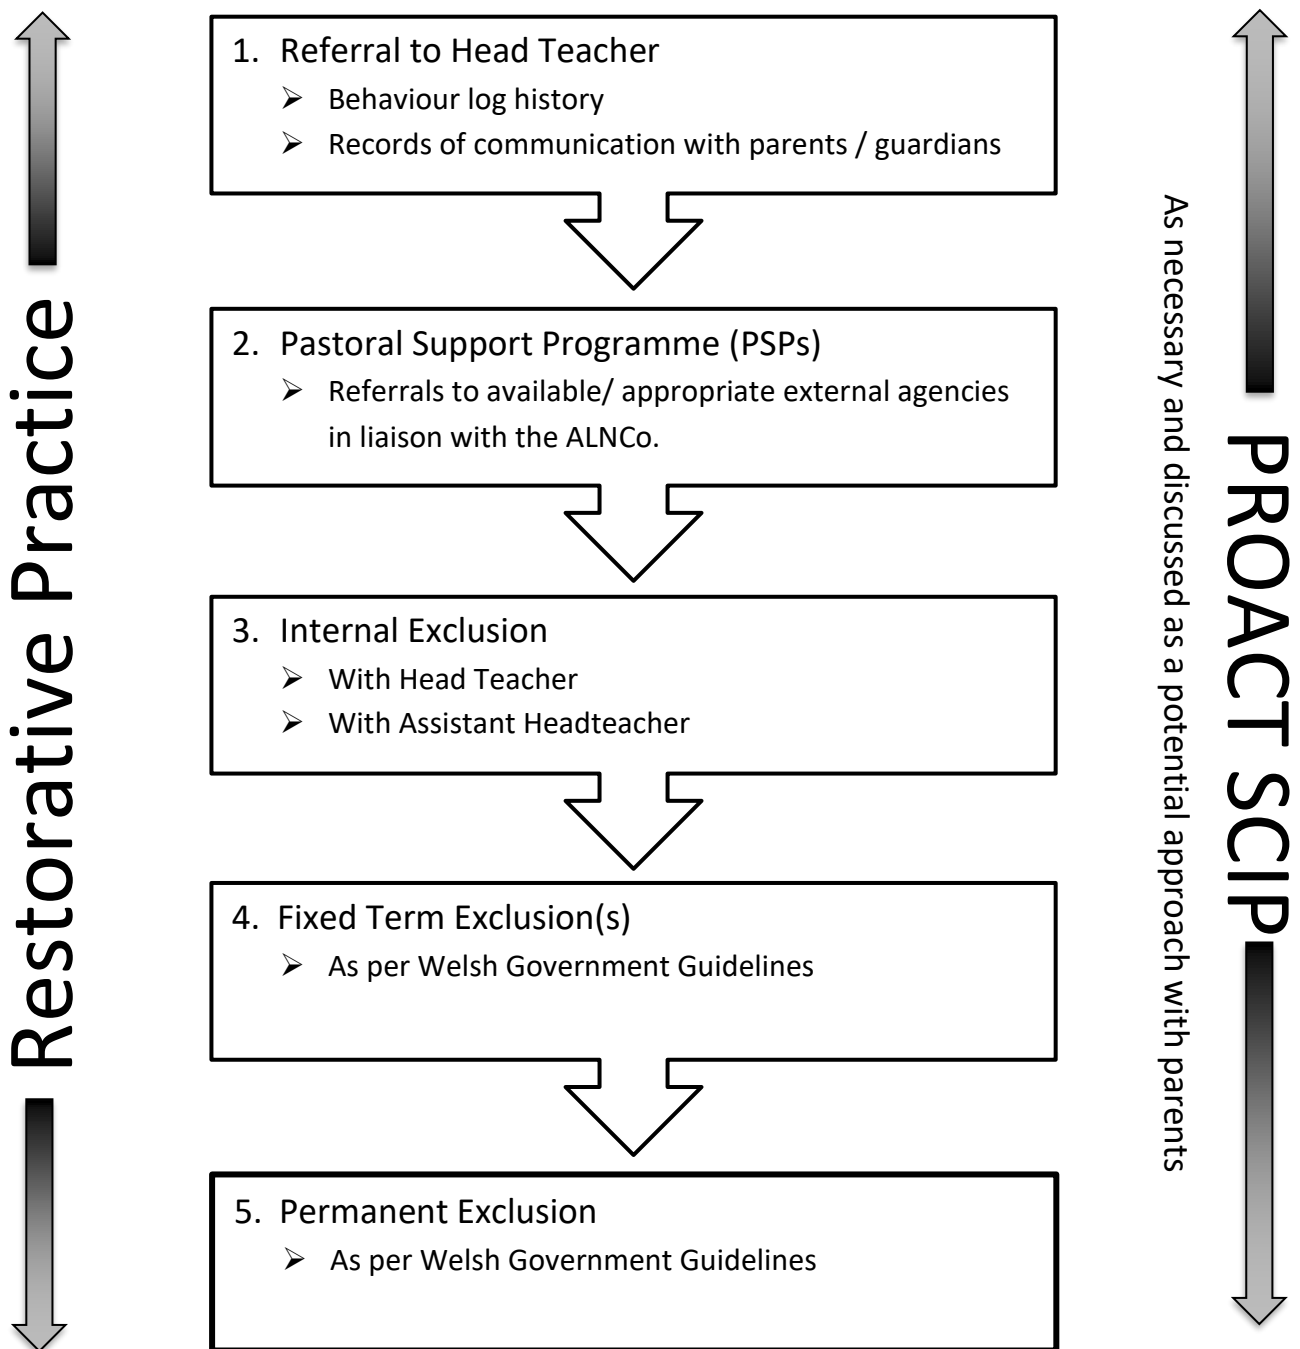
Restorative Practice

1. Referral to Head Teacher
➢ Behaviour log history
➢ Records of communication with parents / guardians

2. Pastoral Support Programme (PSPs)
➢ Referrals to available/ appropriate external agencies in liaison with the ALNCo.

3. Internal Exclusion
➢ With Head Teacher
➢ With Assistant Headteacher

4. Fixed Term Exclusion(s)
➢ As per Welsh Government Guidelines

5. Permanent Exclusion
➢ As per Welsh Government Guidelines

PROACT SCIP
As necessary and discussed as a potential approach with parents